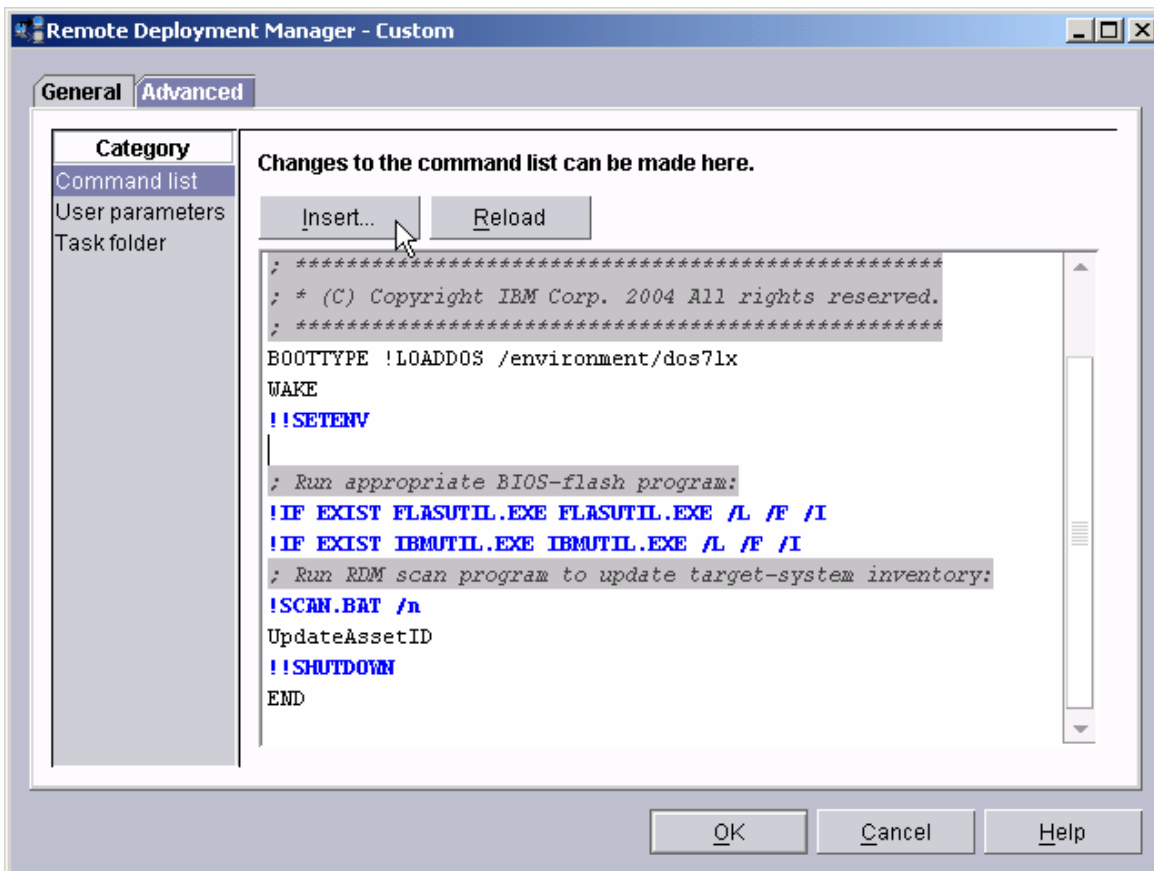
Remote Deployment Manager - Custom

General Advanced

Category
Command list
User parameters
Task folder

Changes to the command list can be made here.

Insert... Reload

; ************************************************
; * (C) Copyright IBM Corp. 2004 All rights reserved.
; ************************************************
BOOTTYPE !LOADDOS /environment/dos71x
WAKE
!!SETENV

; Run appropriate BIOS-flash program:
!IF EXIST FLASUTIL.EXE FLASUTIL.EXE /L /F /I
!IF EXIST IBMUTIL.EXE IBMUTIL.EXE /L /F /I
; Run RDM scan program to update target-system inventory:
!SCAN.BAT /n
UpdateAssetID
!!SHUTDOWN
END

OK Cancel Help